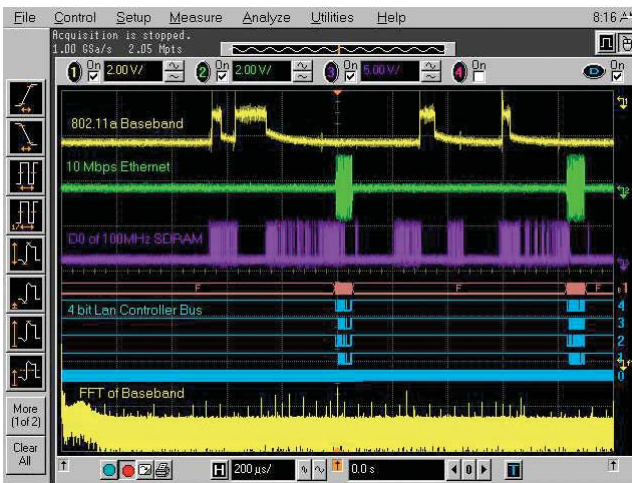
File Control Setup Measure Analyze Utilities Help 8:16 A

Acquisition is stopped.
1.00 GSa/s 2.05 Mpts

1 On 2.00V/ 2 On 2.00V/ 3 On 5.00V/ 4 On On

802.11a Baseband

10 Mbps Ethernet

D0 of 100MHz SDRAM

F F F

4 bit Lan Controller Bus

FFT of Baseband

1
4
3
2
1
0

More (1of 2)

Clear All

H 200 µs/ 0.0 s 0